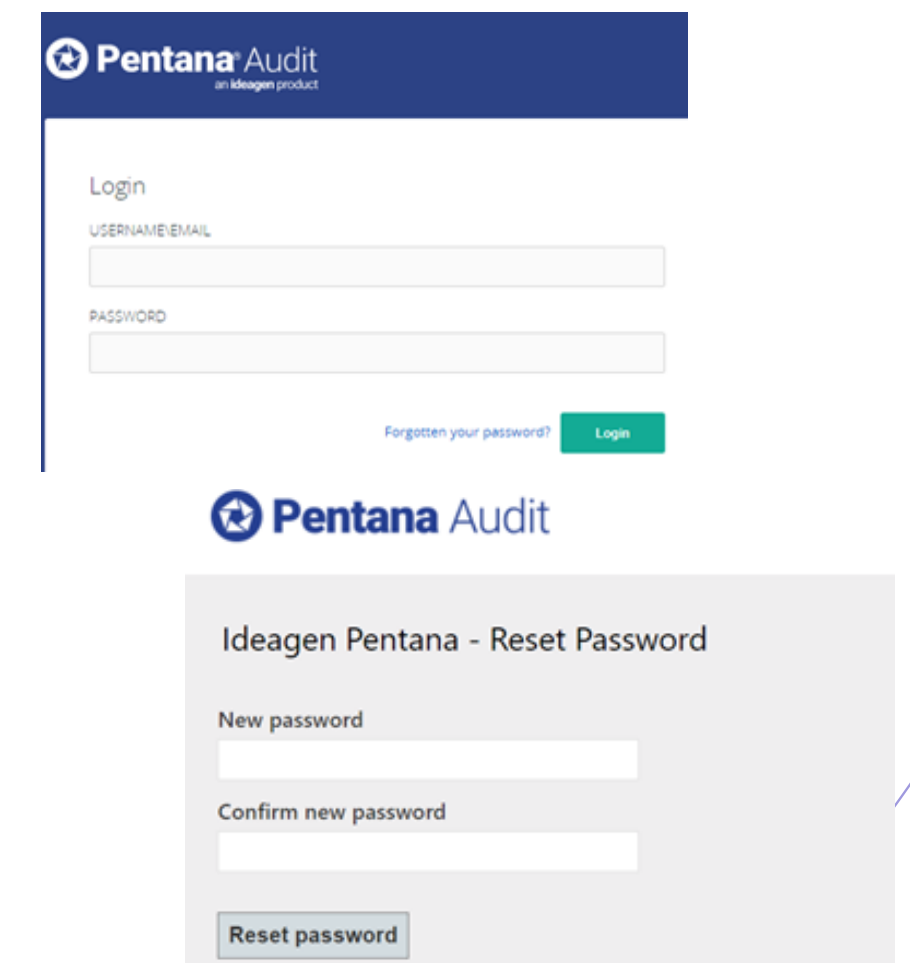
Pentana® Audit
an ideagen product

Login

USERNAME\EMAIL

PASSWORD

Forgotten your password?

Login

Pentana Audit

Ideagen Pentana - Reset Password

New password

Confirm new password

Reset password